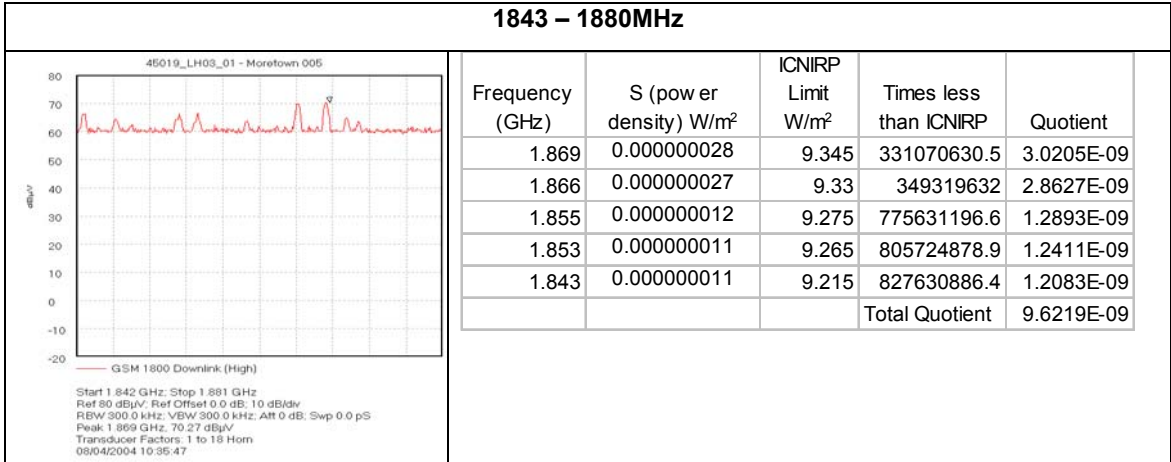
1843 – 1880MHz

45019_LH03_01 - Moretown 005

80
70
60
50
40
30
20
10
0
-10
-20

dBµV

GSM 1800 Downlink (High)

Start 1.842 GHz; Stop 1.881 GHz
Ref 80 dBµV; Ref Offset 0.0 dB; 10 dB/div
RBW 300.0 kHz; VBW 300.0 kHz; Att 0 dB; Swp 0.0 pS
Peak 1.869 GHz, 70.27 dBµV
Transducer Factors: 1 to 18 Horn
08/04/2004 10:35:47

| Frequency (GHz) | S (pow er density) W/m$^2$ | ICNIRP Limit W/m$^2$ | Times less than ICNIRP | Quotient |
|---|---|---|---|---|
| 1.869 | 0.000000028 | 9.345 | 331070630.5 | 3.0205E-09 |
| 1.866 | 0.000000027 | 9.33 | 349319632 | 2.8627E-09 |
| 1.855 | 0.000000012 | 9.275 | 775631196.6 | 1.2893E-09 |
| 1.853 | 0.000000011 | 9.265 | 805724878.9 | 1.2411E-09 |
| 1.843 | 0.000000011 | 9.215 | 827630886.4 | 1.2083E-09 |
| | | | Total Quotient | 9.6219E-09 |